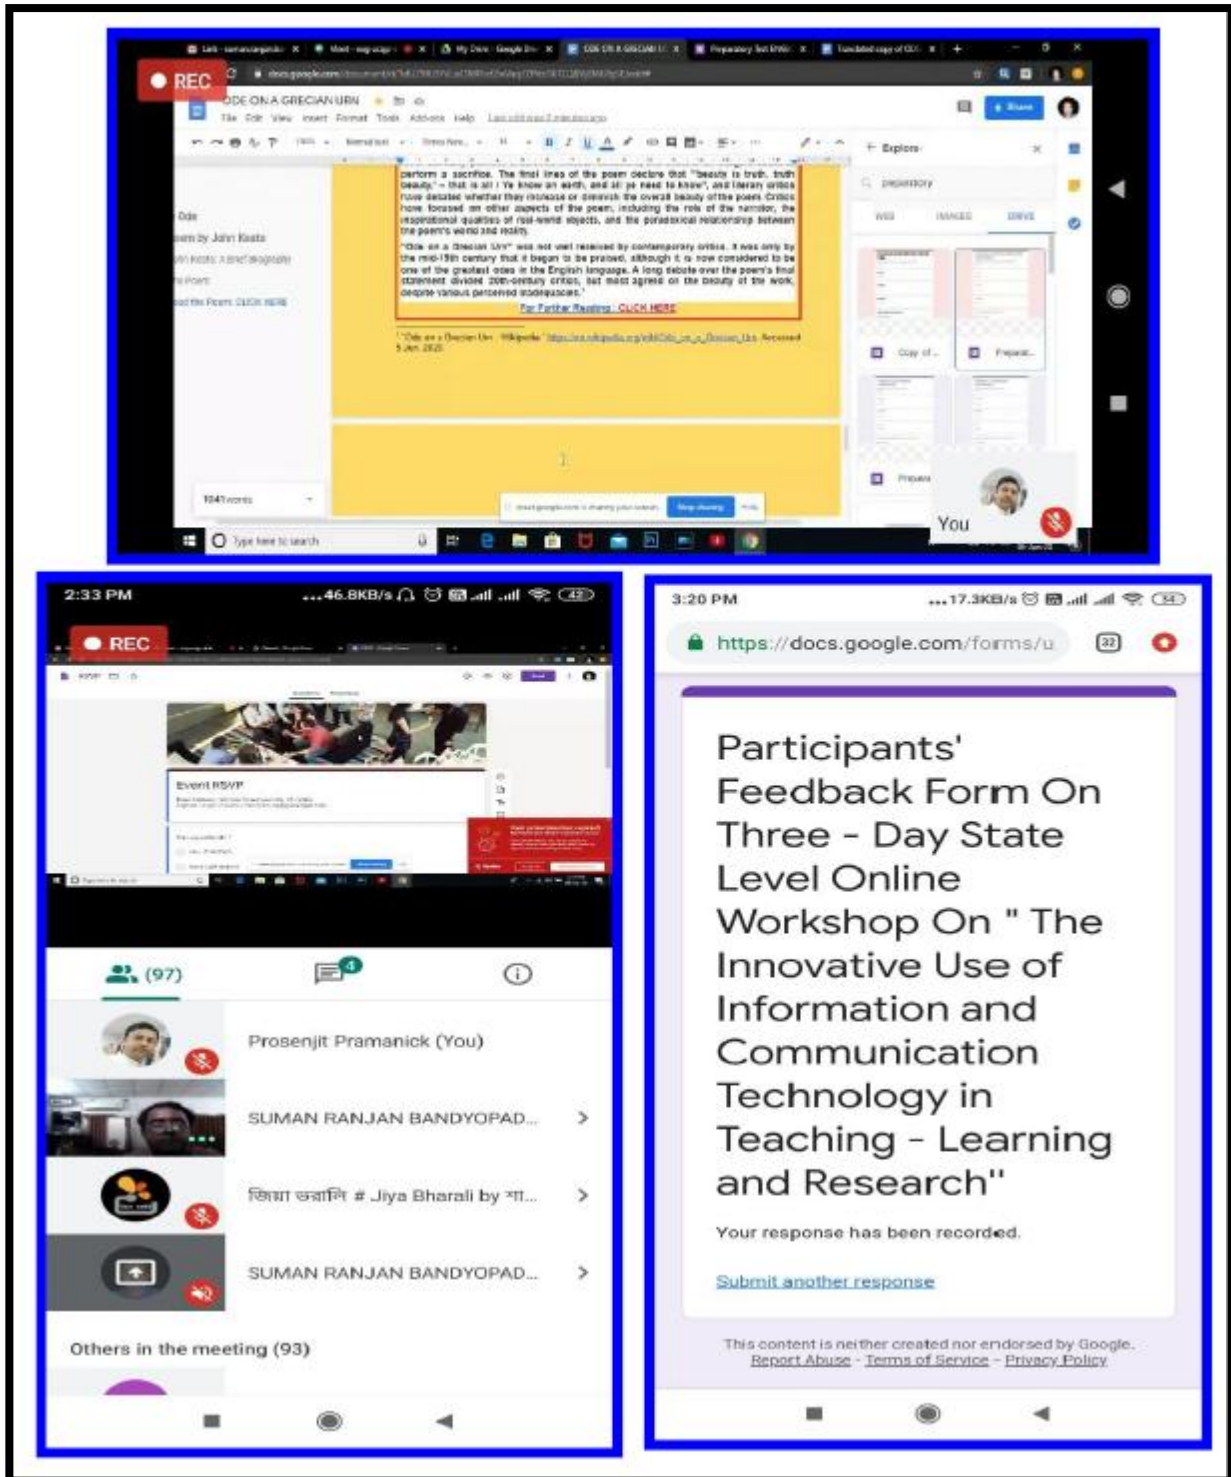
REC

docs.google.com

ODE ON A GRECIAN URN

File Edit View Insert Format Tools Add-ons Help

Explore

perform a sacrifice. The final lines of the poem declare that "beauty is truth, truth beauty," – that is all / Ye know on earth, and all ye need to know", and literary critics have debated whether they increase or diminish the overall beauty of the poem. Critics have focused on other aspects of the poem, including the role of the narrator, the inspirational qualities of real-world objects, and the paradoxical relationship between the poem's world and reality.

"Ode on a Grecian Urn" was not well received by contemporary critics. It was only by the mid-19th century that it began to be praised, although it is now considered to be one of the greatest odes in the English language. A long debate over the poem's final statement divided 20th-century critics, but most agreed on the beauty of the work, despite various perceived inadequacies.

For Further Reading : CLICK HERE

Ode

poem by John Keats

John Keats: a brief biography

the Poem

Read the Poem: CLICK HERE

1041 words

Stop sharing

Hide

Type here to search

You

2:33 PM ...46.8KB/s 42

REC

Event RSVP

(97)

4

Prosenjit Pramanick (You)

SUMAN RANJAN BANDYOPAD...

জিয়া ভৰালি # Jiya Bharali by শা...

SUMAN RANJAN BANDYOPAD...

Others in the meeting (93)

3:20 PM ...17.3KB/s 34

https://docs.google.com/forms/u

32

Participants' Feedback Form On Three - Day State Level Online Workshop On " The Innovative Use of Information and Communication Technology in Teaching - Learning and Research"

Your response has been recorded.

Submit another response

This content is neither created nor endorsed by Google.
Report Abuse - Terms of Service - Privacy Policy